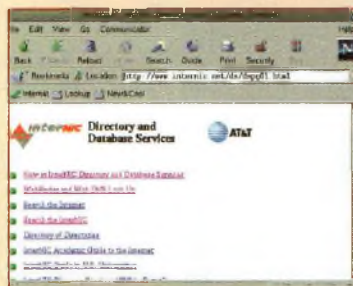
e Edit View Go Communicator

Back Forward Reload Home Search Guide Print Security

Bookmarks Location: http://www.internic.net/ds/dspgO1.html

Internet Lookup New&Cool

InterNIC Directory and Database Services

AT&T

New in InterNIC Directory and Database Services

WhoWhere and Who Will I Get Up

Search the Internet

Search the InterNIC

Directory of Directories

InterNIC Academic Guide to the Internet

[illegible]